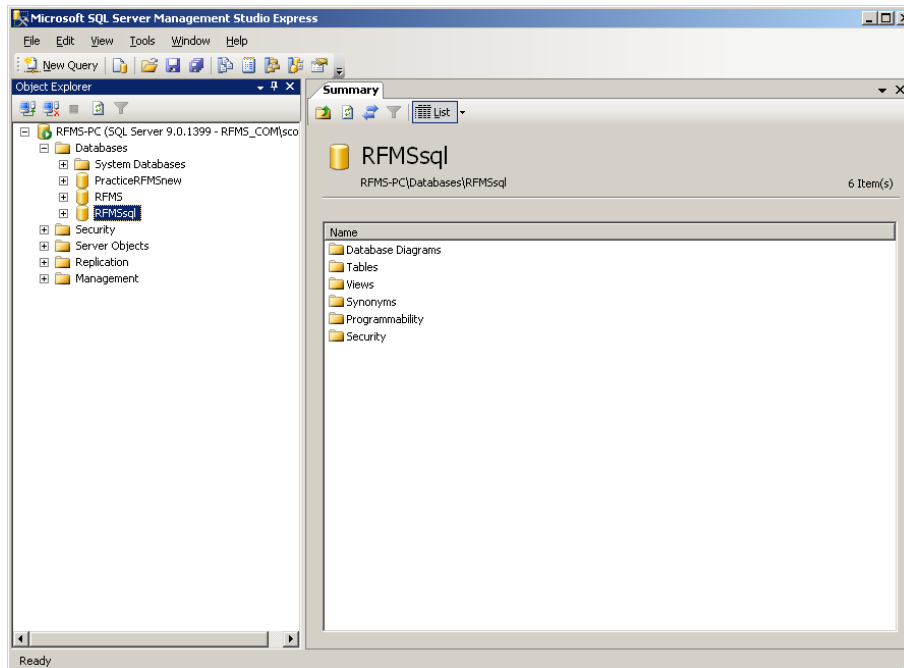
Microsoft SQL Server Management Studio Express

File Edit View Tools Window Help

New Query

Object Explorer

RFMS-PC (SQL Server 9.0.1399 - RFMS_COM\sco
Databases
System Databases
PracticeRFMSnew
RFMS
RFMSsql
Security
Server Objects
Replication
Management

Summary

List

RFMSsql

RFMS-PC\Databases\RFMSsql

6 Item(s)

| Name |
|---|
| Database Diagrams |
| Tables |
| Views |
| Synonyms |
| Programmability |
| Security |

Ready